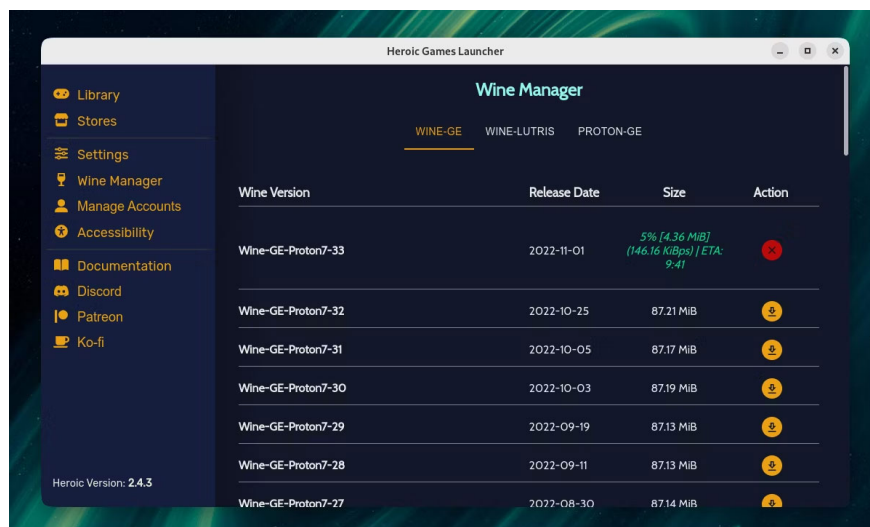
Heroic Games Launcher

Library
Stores
Settings
Wine Manager
Manage Accounts
Accessibility
Documentation
Discord
Patreon
Ko-fi

Heroic Version: 2.4.3

Wine Manager

WINE-GE WINE-LUTRIS PROTON-GE

| Wine Version | Release Date | Size | Action |
|---|---|---|---|
| Wine-GE-Proton7-33 | 2022-11-01 | 5% [4.36 MiB] (146.16 KiBps) \| ETA: 9:41 | |
| Wine-GE-Proton7-32 | 2022-10-25 | 87.21 MiB | |
| Wine-GE-Proton7-31 | 2022-10-05 | 87.17 MiB | |
| Wine-GE-Proton7-30 | 2022-10-03 | 87.19 MiB | |
| Wine-GE-Proton7-29 | 2022-09-19 | 87.13 MiB | |
| Wine-GE-Proton7-28 | 2022-09-11 | 87.13 MiB | |
| Wine-GE-Proton7-27 | 2022-08-30 | 87.14 MiB | |